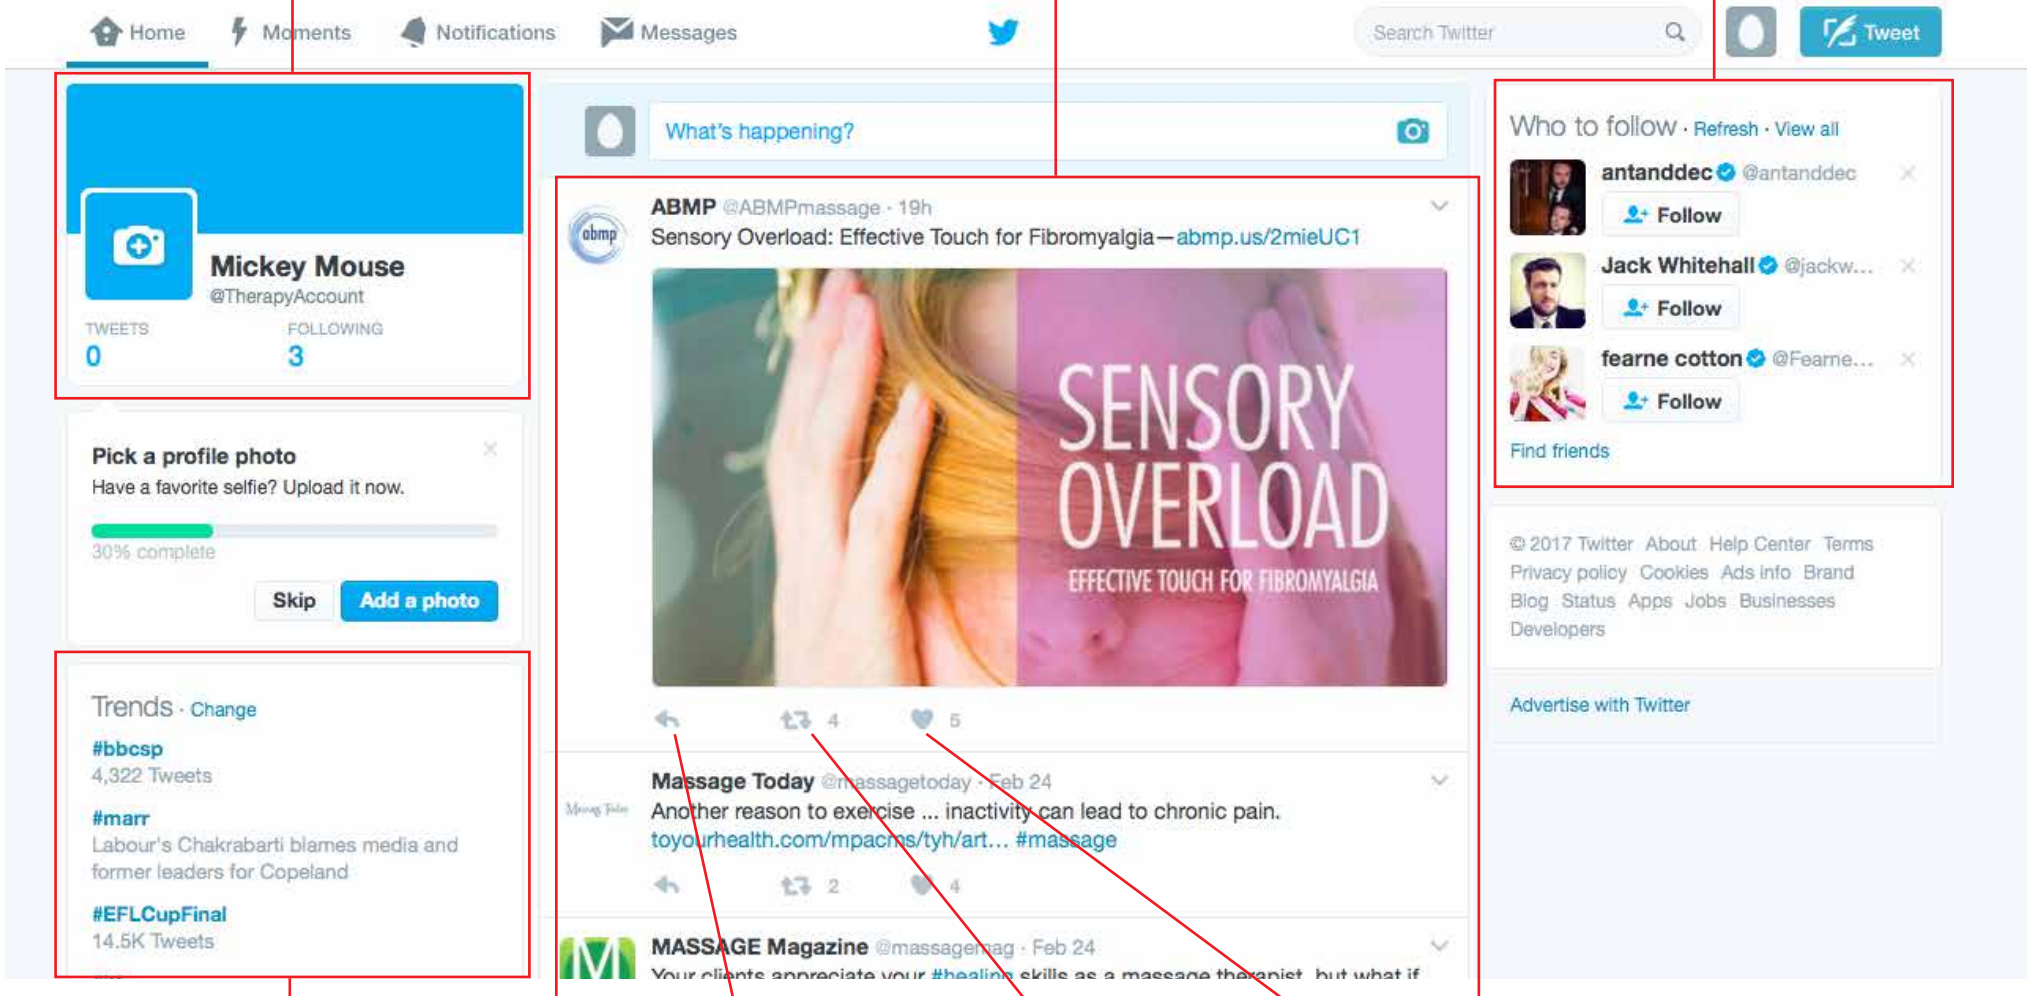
Home Moments Notifications Messages

Search Twitter

Tweet

Mickey Mouse
@TherapyAccount

TWEETS
0

FOLLOWING
3

Pick a profile photo
Have a favorite selfie? Upload it now.

30% complete

Skip Add a photo

Trends · Change

#bbcsp
4,322 Tweets

#marr
Labour's Chakrabarti blames media and former leaders for Copeland

#EFLCupFinal
14.5K Tweets

What's happening?

ABMP @ABMPmassage · 19h
Sensory Overload: Effective Touch for Fibromyalgia—abmp.us/2mieUC1

SENSORY OVERLOAD
EFFECTIVE TOUCH FOR FIBROMYALGIA

4 5

Massage Today @massagetoday · Feb 24
Another reason to exercise ... inactivity can lead to chronic pain. toyourhealth.com/mpacms/tyh/art... #massage

2 4

MASSAGE Magazine @massagemag · Feb 24
Your clients appreciate your #healing skills as a massage therapist, but what if

Who to follow · Refresh · View all

antanddec @antanddec
Follow

Jack Whitehall @jackw...
Follow

fearne cotton @Fearne...
Follow

Find friends

© 2017 Twitter About Help Center Terms Privacy policy Cookies Ads info Brand Blog Status Apps Jobs Businesses Developers

Advertise with Twitter